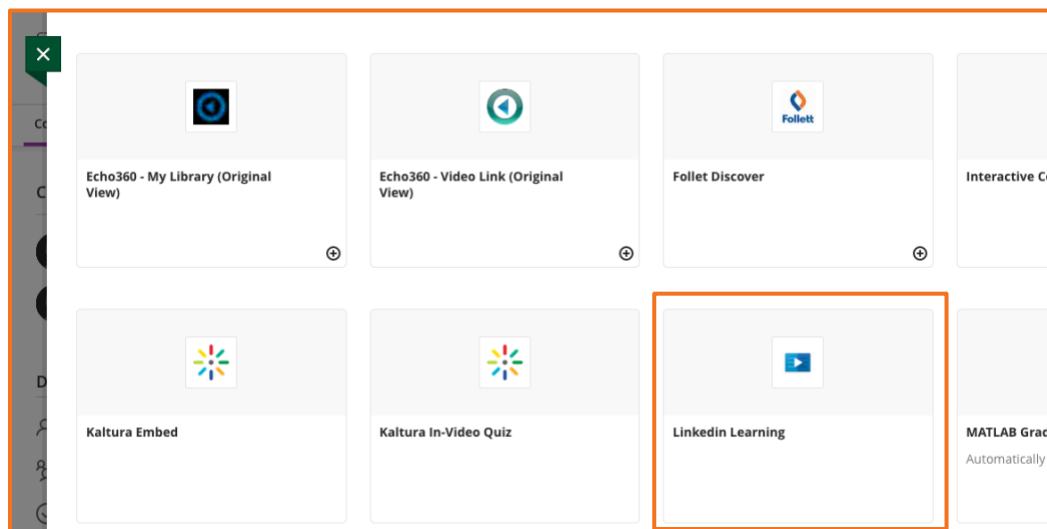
Co

C

D

Echo360 - My Library (Original View)

Echo360 - Video Link (Original View)

Follett

Follet Discover

Interactive Co

Kaltura Embed

Kaltura In-Video Quiz

Linkedin Learning

MATLAB Grad

Automatically